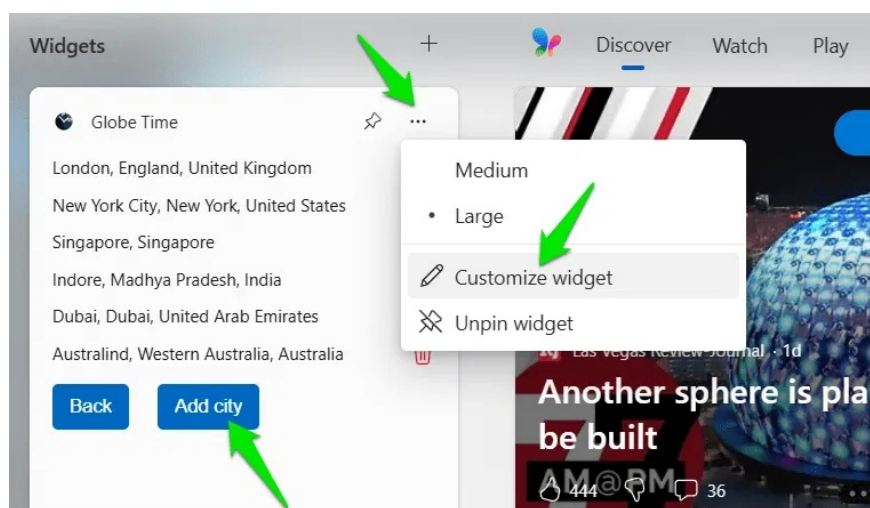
Widgets +

Discover Watch Play

Globe Time

London, England, United Kingdom

New York City, New York, United States

Singapore, Singapore

Indore, Madhya Pradesh, India

Dubai, Dubai, United Arab Emirates

Australind, Western Australia, Australia

Back Add city

Medium

• Large

Customize widget

Unpin widget

Las Vegas Review-Journal · 1d

Another sphere is pla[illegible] be built

AM@PM

444 36